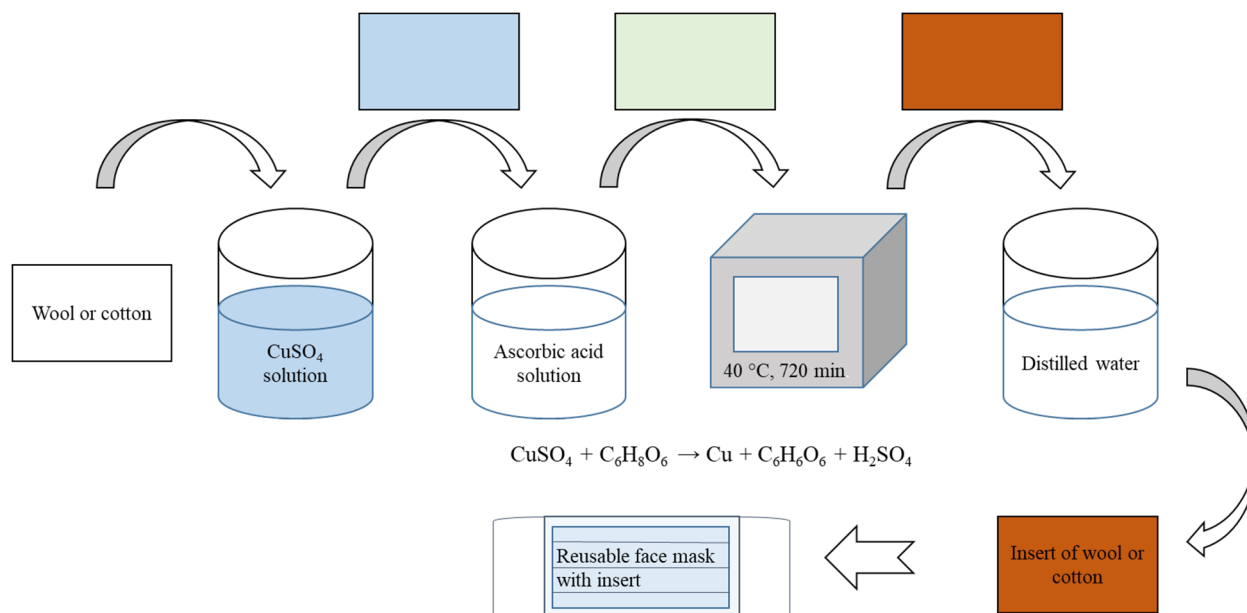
Wool or cotton

$CuSO_4$ solution

Ascorbic acid solution

40 °C, 720 min

Distilled water

$CuSO_4 + C_6H_8O_6 \rightarrow Cu + C_6H_6O_6 + H_2SO_4$

Reusable face mask with insert

Insert of wool or cotton